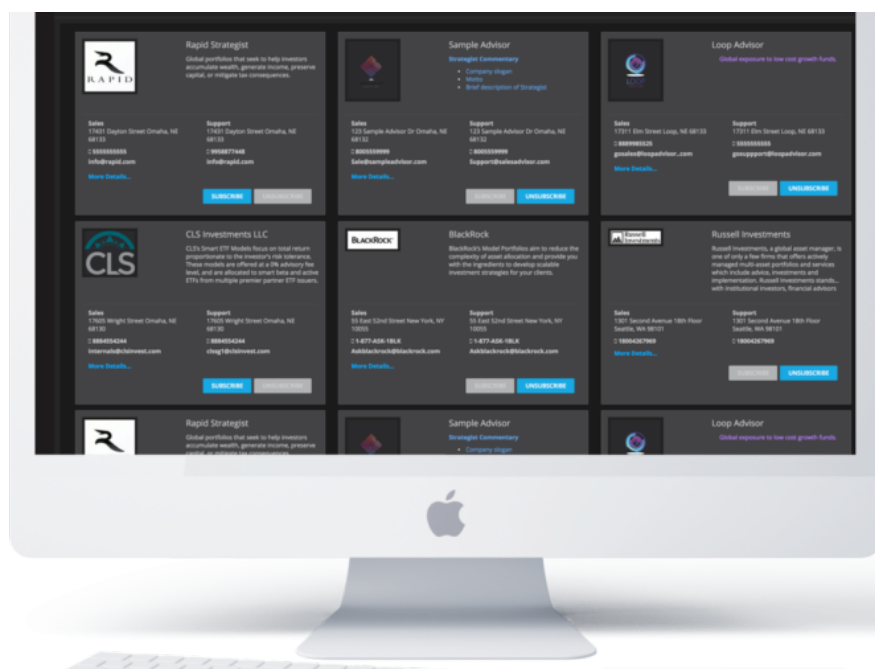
RAPID

Rapid Strategist

Global portfolios that seek to help investors accumulate wealth, generate income, preserve capital, or mitigate tax consequences.

Sales
17431 Dayton Street Omaha, NE 68133
5555555555
info@rapid.com

Support
17431 Dayton Street Omaha, NE 68133
9958877448
info@rapid.com

More Details...

SUBSCRIBE UNSUBSCRIBE

Sample Advisor

Strategist Commentary
• Company slogan
• Motto
• Brief description of Strategist

Sales
123 Sample Advisor Dr Omaha, NE 68132
8005559999
Sale@sampleadvisor.com

Support
123 Sample Advisor Dr Omaha, NE 68132
8005559999
Support@salesadvisor.com

More Details...

SUBSCRIBE UNSUBSCRIBE

Loop Advisor

Global exposure to low cost growth funds.

Sales
17311 Elm Street Loop, NE 68133
8889985525
gosales@loopadvisor..com

Support
17311 Elm Street Loop, NE 68133
5555555555
gosupport@loopadvisor.com

More Details...

SUBSCRIBE UNSUBSCRIBE

CLS

CLS Investments LLC

CLS's Smart ETF Models focus on total return proportionate to the investor's risk tolerance. These models are offered at a 0% advisory fee level, and are allocated to smart beta and active ETFs from multiple premier partner ETF issuers.

Sales
17605 Wright Street Omaha, NE 68130
8884554244
internals@clsinvest.com

Support
17605 Wright Street Omaha, NE 68130
8884554244
clsag1@clsinvest.com

More Details...

SUBSCRIBE UNSUBSCRIBE

BLACKROCK

BlackRock

BlackRock's Model Portfolios aim to reduce the complexity of asset allocation and provide you with the ingredients to develop scalable investment strategies for your clients.

Sales
55 East 52nd Street New York, NY 10055
1-877-ASK-1BLK
Askblackrock@blackrock.com

Support
55 East 52nd Street New York, NY 10055
1-877-ASK-1BLK
Askblackrock@blackrock.com

More Details...

SUBSCRIBE UNSUBSCRIBE

Russell Investments

Russell Investments

Russell Investments, a global asset manager, is one of only a few firms that offers actively managed multi-asset portfolios and services which include advice, investments and implementation. Russell Investments stands... with institutional investors, financial advisors

Sales
1301 Second Avenue 18th Floor Seattle, WA 98101
18004267969

Support
1301 Second Avenue 18th Floor Seattle, WA 98101
18004267969

More Details...

SUBSCRIBE UNSUBSCRIBE

Rapid Strategist

Global portfolios that seek to help investors accumulate wealth, generate income, preserve capital, or mitigate tax consequences.

Sample Advisor

Strategist Commentary
• Company slogan

Loop Advisor

Global exposure to low cost growth funds.